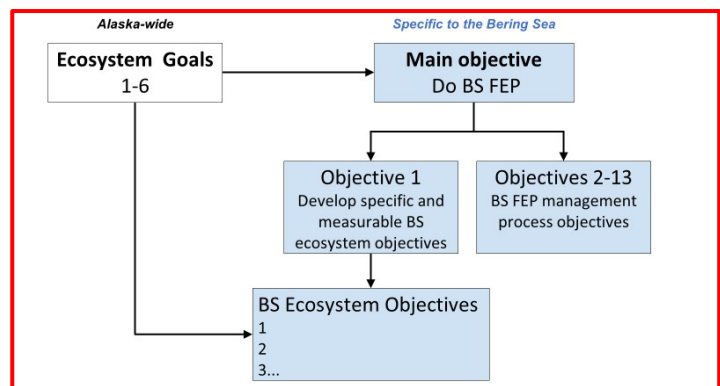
Alaska-wide

Specific to the Bering Sea

Ecosystem Goals
1-6

Main objective
Do BS FEP

Objective 1
Develop specific and measurable BS ecosystem objectives

Objectives 2-13
BS FEP management process objectives

BS Ecosystem Objectives
1
2
3...